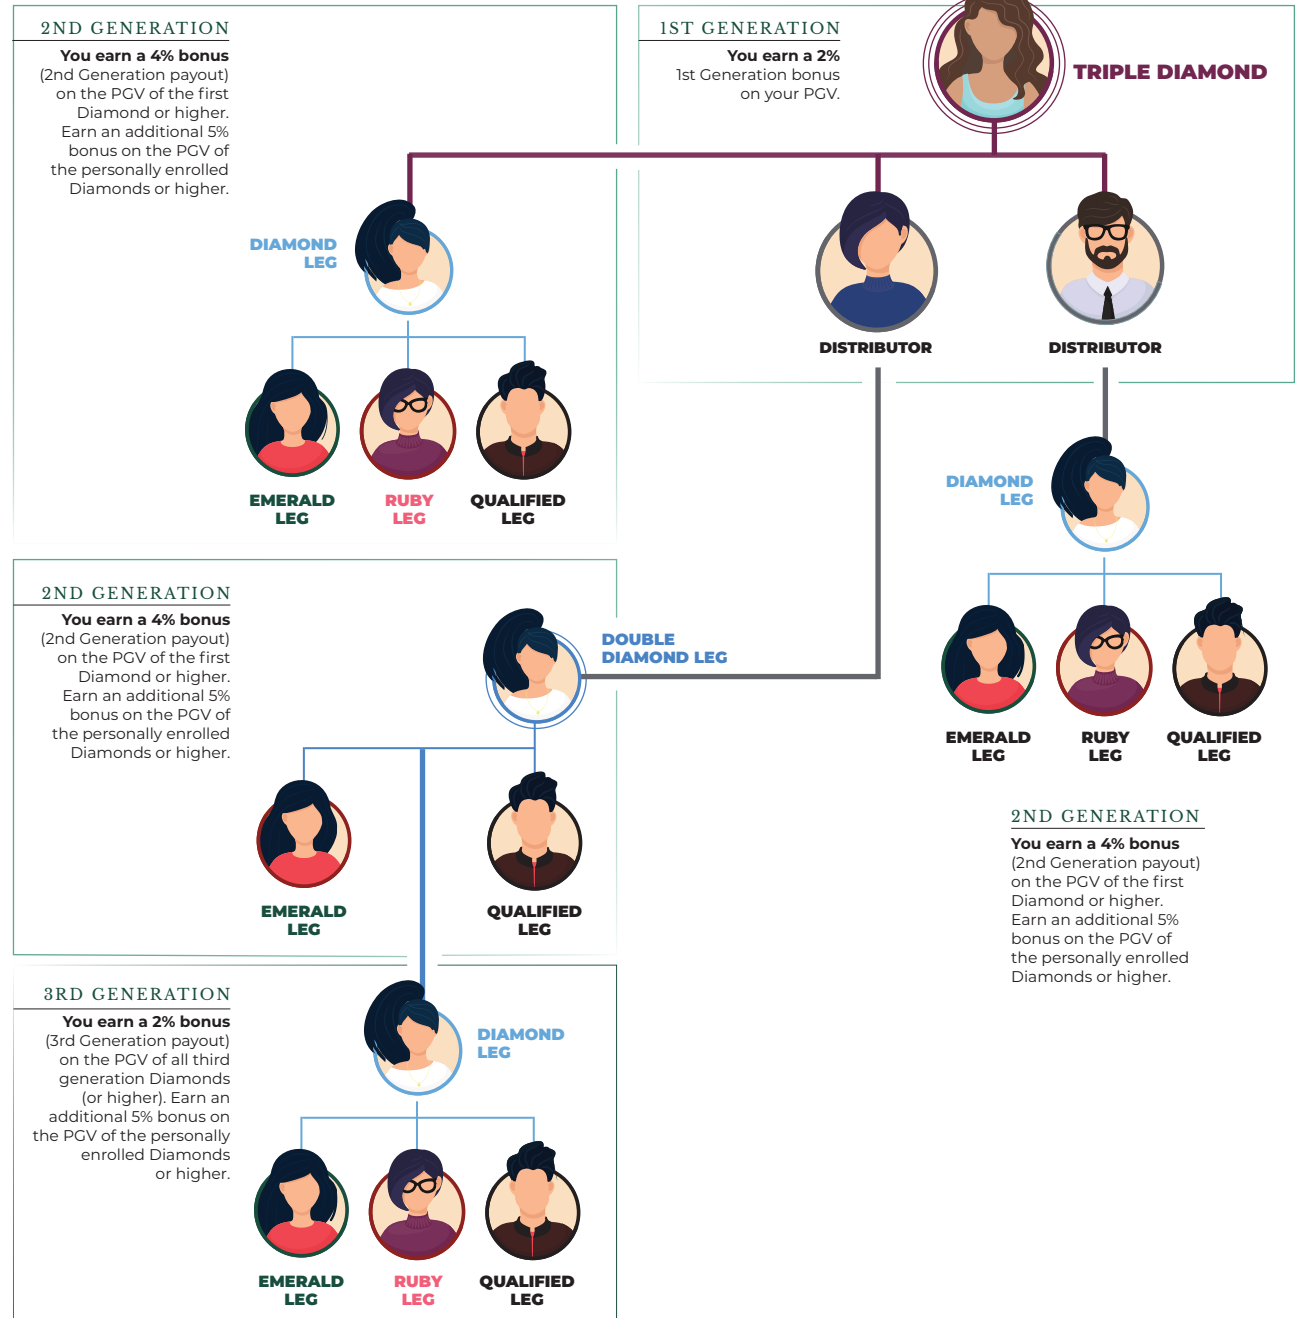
2ND GENERATION

You earn a 4% bonus (2nd Generation payout) on the PGV of the first Diamond or higher. Earn an additional 5% bonus on the PGV of the personally enrolled Diamonds or higher.

1ST GENERATION

You earn a 2% 1st Generation bonus on your PGV.

TRIPLE DIAMOND

DIAMOND LEG

DISTRIBUTOR

DISTRIBUTOR

EMERALD LEG

RUBY LEG

QUALIFIED LEG

DIAMOND LEG

2ND GENERATION

You earn a 4% bonus (2nd Generation payout) on the PGV of the first Diamond or higher. Earn an additional 5% bonus on the PGV of the personally enrolled Diamonds or higher.

DOUBLE DIAMOND LEG

EMERALD LEG

RUBY LEG

QUALIFIED LEG

2ND GENERATION

You earn a 4% bonus (2nd Generation payout) on the PGV of the first Diamond or higher. Earn an additional 5% bonus on the PGV of the personally enrolled Diamonds or higher.

EMERALD LEG

QUALIFIED LEG

3RD GENERATION

You earn a 2% bonus (3rd Generation payout) on the PGV of all third generation Diamonds (or higher). Earn an additional 5% bonus on the PGV of the personally enrolled Diamonds or higher.

DIAMOND LEG

EMERALD LEG

RUBY LEG

QUALIFIED LEG